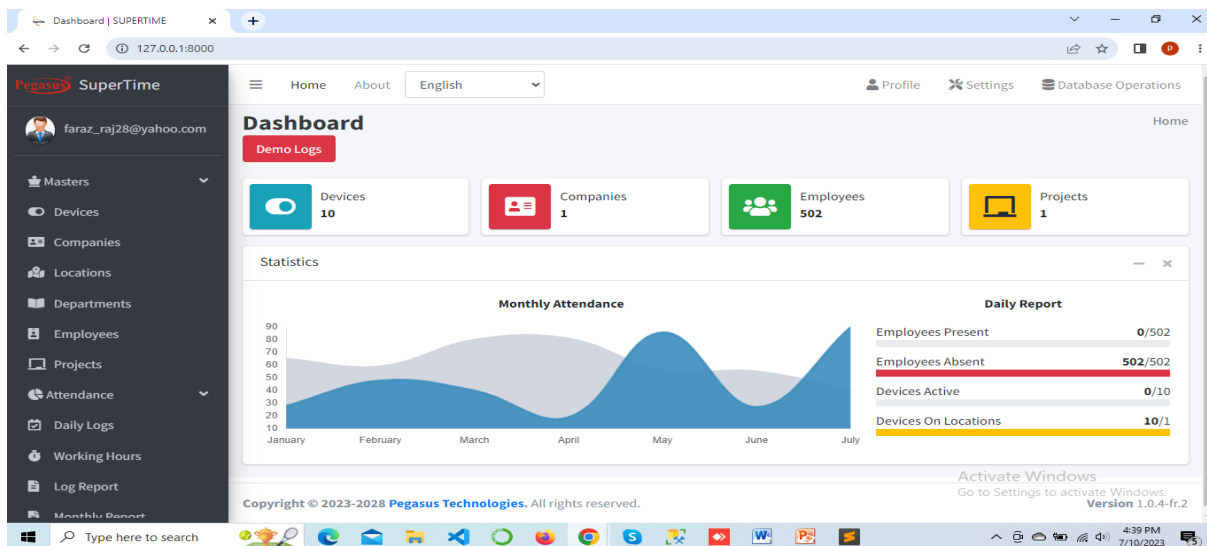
Dashboard | SUPERTIME
127.0.0.1:8000

Pegasus SuperTime
faraz_raj28@yahoo.com
Masters
Devices
Companies
Locations
Departments
Employees
Projects
Attendance
Daily Logs
Working Hours
Log Report
Monthly Report

Home About English
Profile Settings Database Operations

Dashboard
Home
Demo Logs

Devices 10
Companies 1
Employees 502
Projects 1

Statistics

Monthly Attendance
90
80
70
60
50
40
30
20
10
January February March April May June July

Daily Report
Employees Present 0/502
Employees Absent 502/502
Devices Active 0/10
Devices On Locations 10/1

Activate Windows
Go to Settings to activate Windows.

Copyright © 2023-2028 Pegasus Technologies. All rights reserved.
Version 1.0.4-fr.2

Type here to search
4:39 PM
7/10/2023